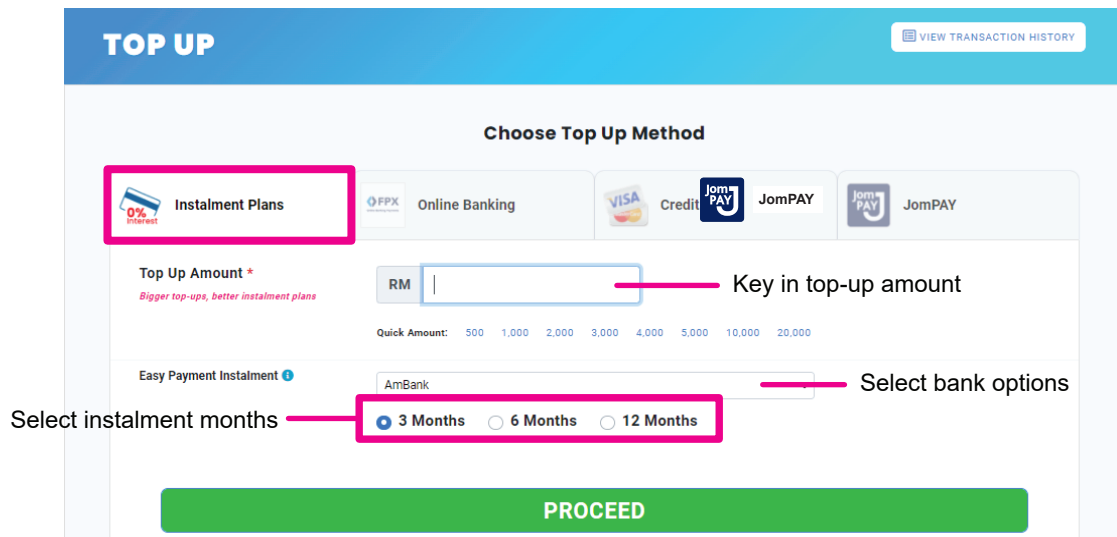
TOP UP

VIEW TRANSACTION HISTORY

Choose Top Up Method

0% Interest Instalment Plans

FPX Online Banking

VISA Credit

Jom PAY JomPAY

Jom PAY JomPAY

Top Up Amount *

Bigger top-ups, better instalment plans

RM

Key in top-up amount

Quick Amount: 500 1,000 2,000 3,000 4,000 5,000 10,000 20,000

Easy Payment Instalment

AmBank

Select bank options

Select instalment months

3 Months 6 Months 12 Months

PROCEED